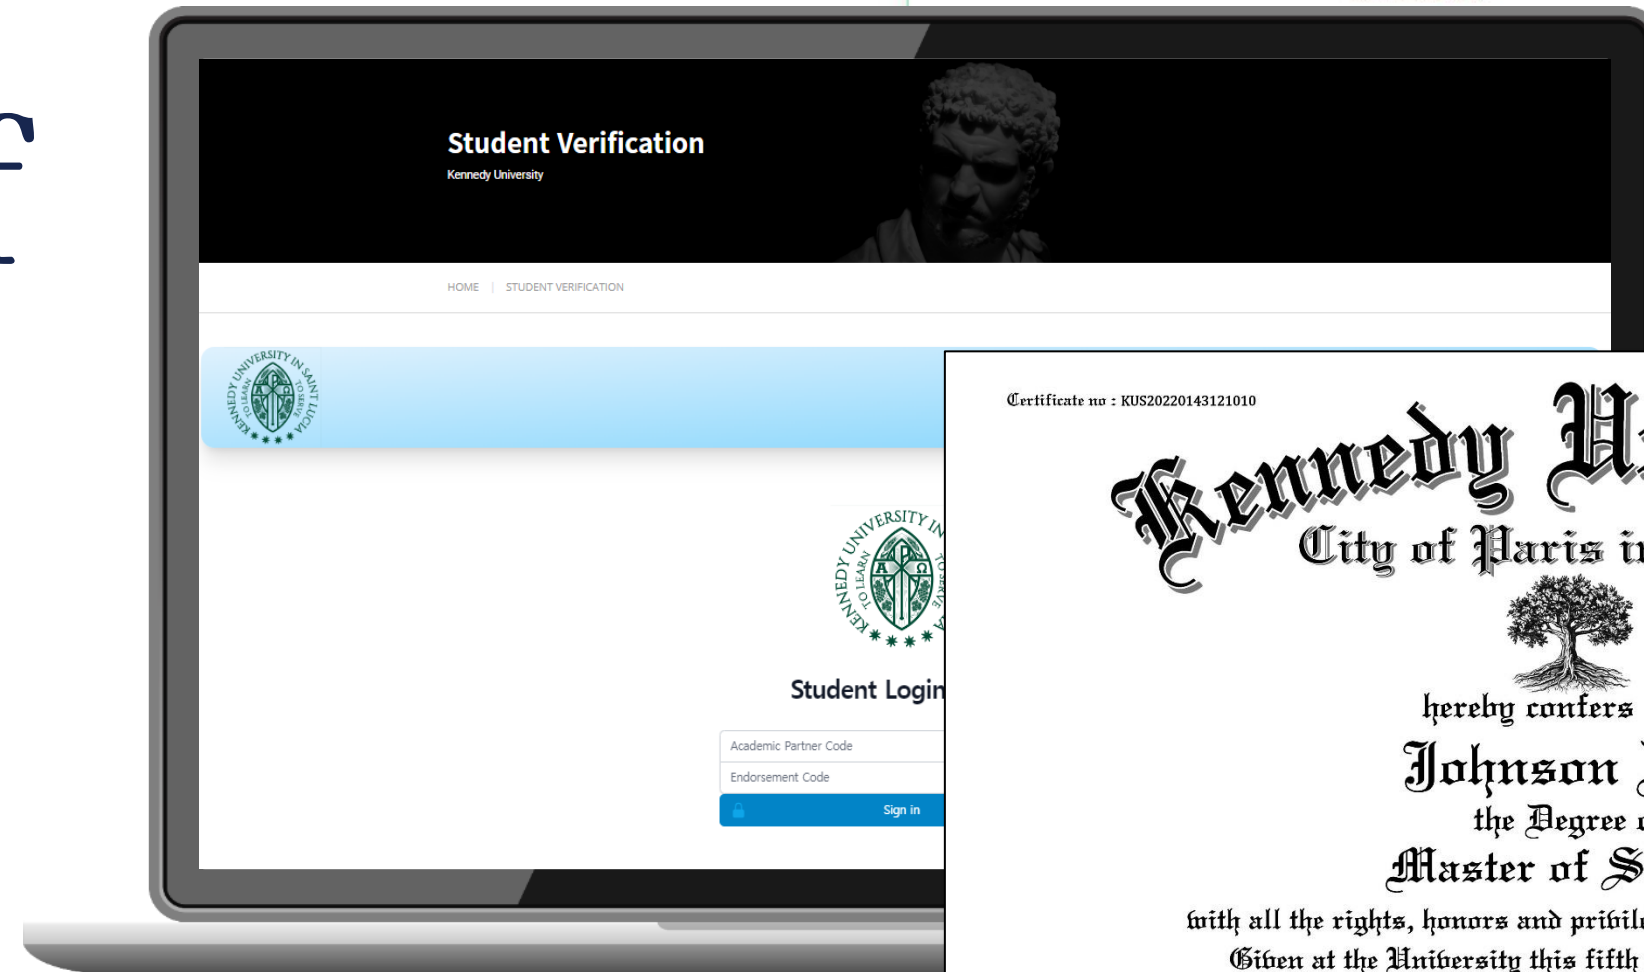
Student Verification

Kennedy University

HOME | STUDENT VERIFICATION

KENNEDY UNIVERSITY IN SAINT LUCIA TO LEARN TO SERVE

KENNEDY UNIVERSITY IN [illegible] TO LEARN TO SERVE

Student Login

Academic Partner Code

Endorsement Code

Sign in

Certificate no : KUS20220143121010

Kennedy U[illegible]

City of Paris i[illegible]

hereby confers

Johnson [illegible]

the Degree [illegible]

Master of S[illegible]

with all the rights, honors and privil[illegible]

Given at the University this fifth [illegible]